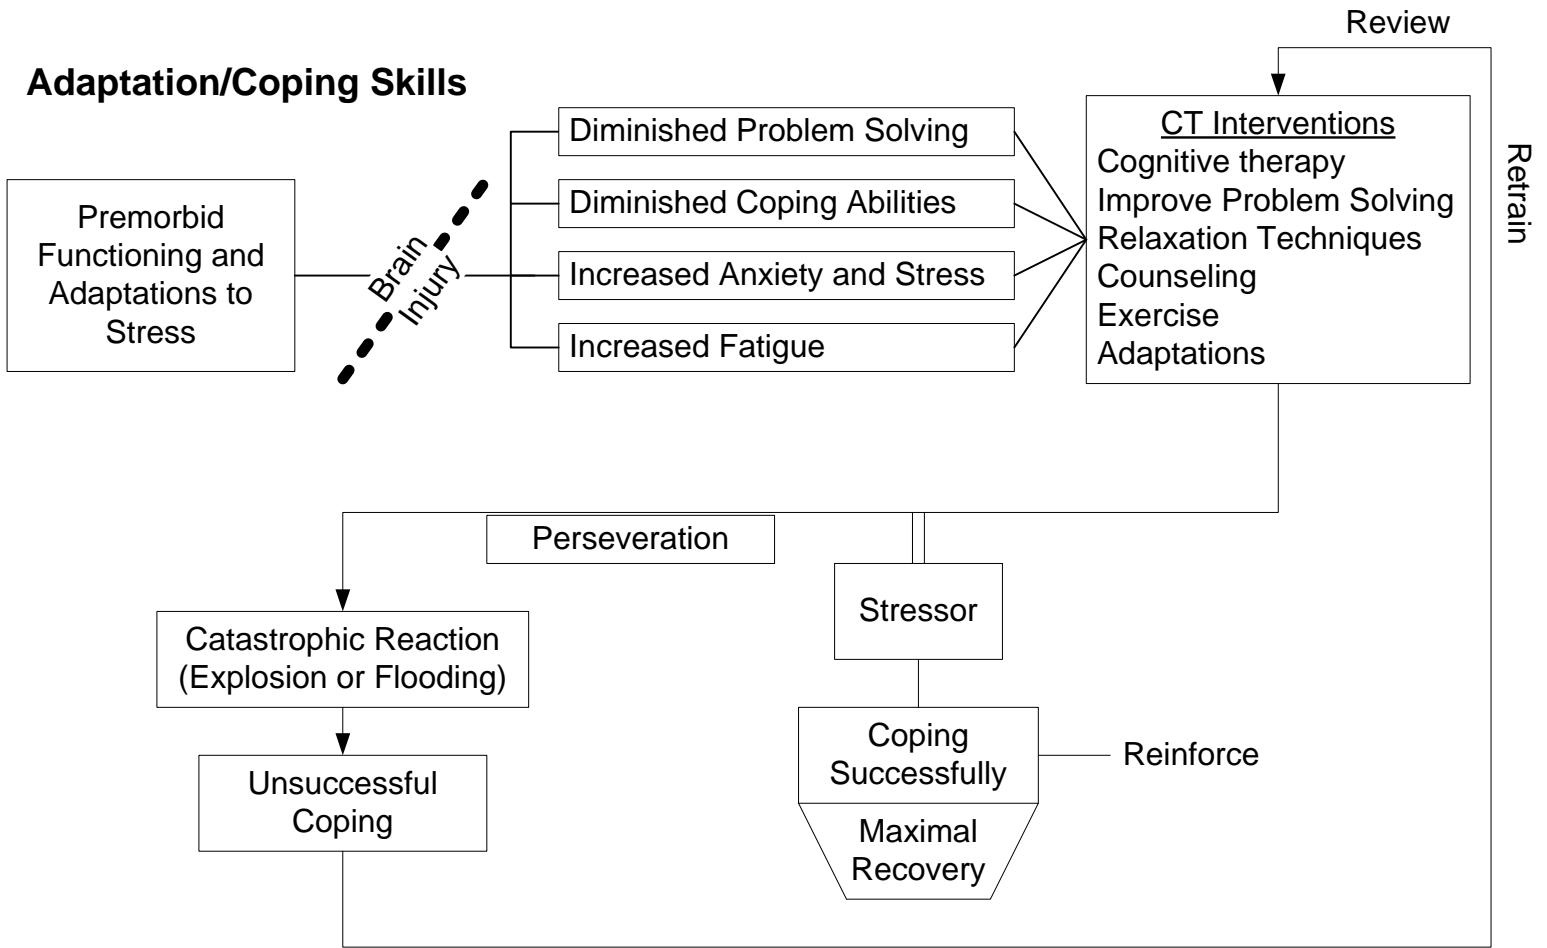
Adaptation/Coping Skills

Review

Premorbid Functioning and Adaptations to Stress

Brain Injury

Diminished Problem Solving

Diminished Coping Abilities

Increased Anxiety and Stress

Increased Fatigue

CT Interventions
Cognitive therapy
Improve Problem Solving
Relaxation Techniques
Counseling
Exercise
Adaptations

Retrain

Perseveration

Catastrophic Reaction (Explosion or Flooding)

Unsuccessful Coping

Stressor

Coping Successfully

Reinforce

Maximal Recovery